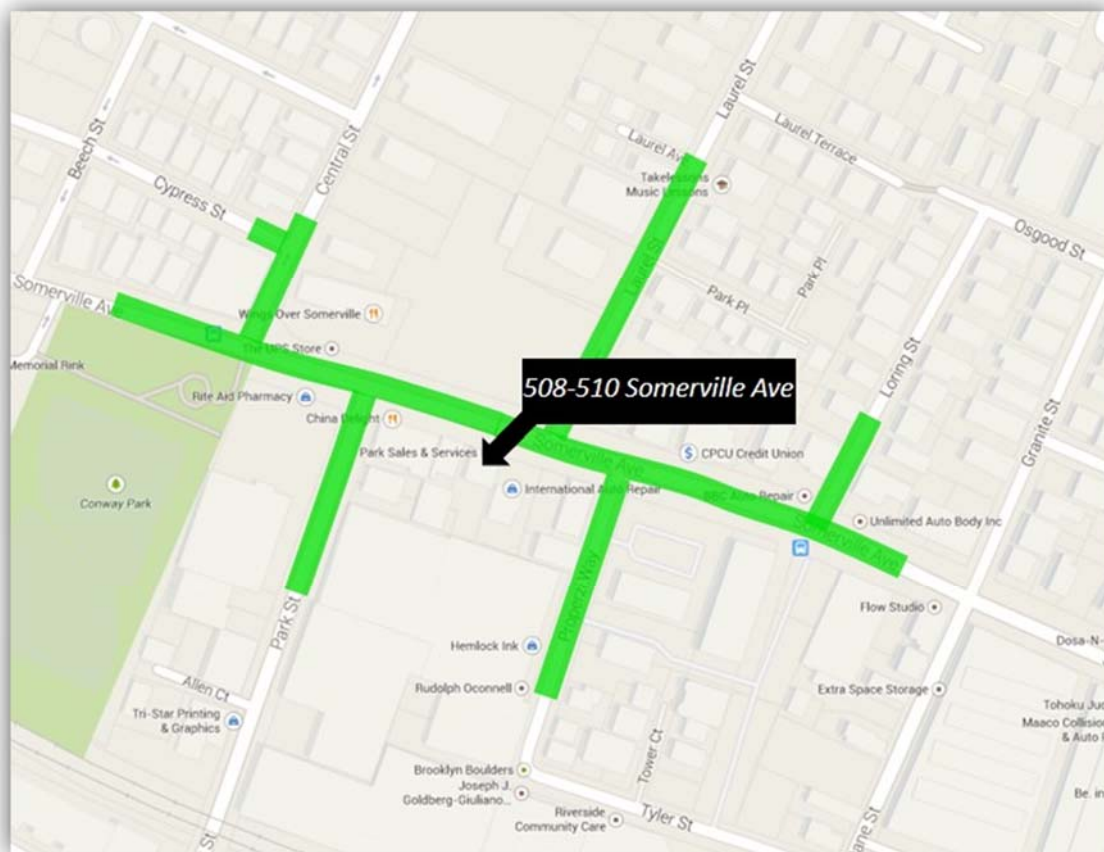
Beech St
Cypress St
Central St
Laurel St
Laurel Ave
Laurel Terrace
Takeleasons Music Lessons
Osgood St
Park Pl
Park Pl
Somerville Ave
Wings Over Somerville
The UPS Store
Memorial Rink
Rite Aid Pharmacy
China Delight
508-510 Somerville Ave
Loring St
Granite St
Park Sales & Services
Somerville Ave
CPCU Credit Union
International Auto Repair
ABC Auto Repair
Unlimited Auto Body Inc
Somerville Ave
Conway Park
Prospect Way
Flow Studio
Dosa-N-
Park St
Hemlock Ink
Allen Ct
Rudolph Oconnell
Extra Space Storage
Tri-Star Printing & Graphics
Tohoku Ju
Maaco Collision & Auto
Tower Ct
Brooklyn Boulders
Joseph J. Goldberg-Giuliano...
Riverside Community Care
Tyler St
Be. in
St
ane St